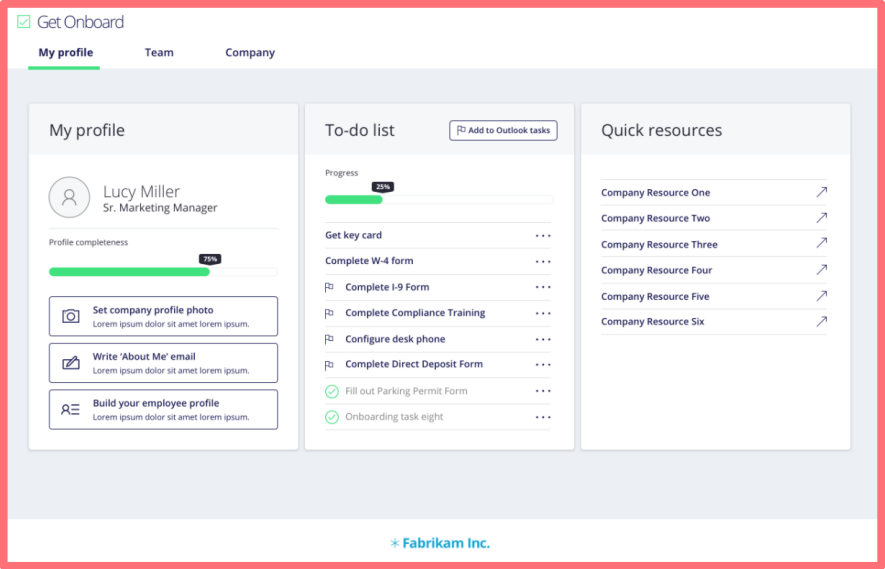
Get Onboard

My profile
Team
Company

My profile

Lucy Miller
Sr. Marketing Manager

Profile completeness
75%

Set company profile photo
Lorem ipsum dolor sit amet lorem ipsum.

Write 'About Me' email
Lorem ipsum dolor sit amet lorem ipsum.

Build your employee profile
Lorem ipsum dolor sit amet lorem ipsum.

To-do list
Add to Outlook tasks

Progress
25%

Get key card
Complete W-4 form
Complete I-9 Form
Complete Compliance Training
Configure desk phone
Complete Direct Deposit Form
Fill out Parking Permit Form
Onboarding task eight

Quick resources

Company Resource One
Company Resource Two
Company Resource Three
Company Resource Four
Company Resource Five
Company Resource Six

Fabrikam Inc.